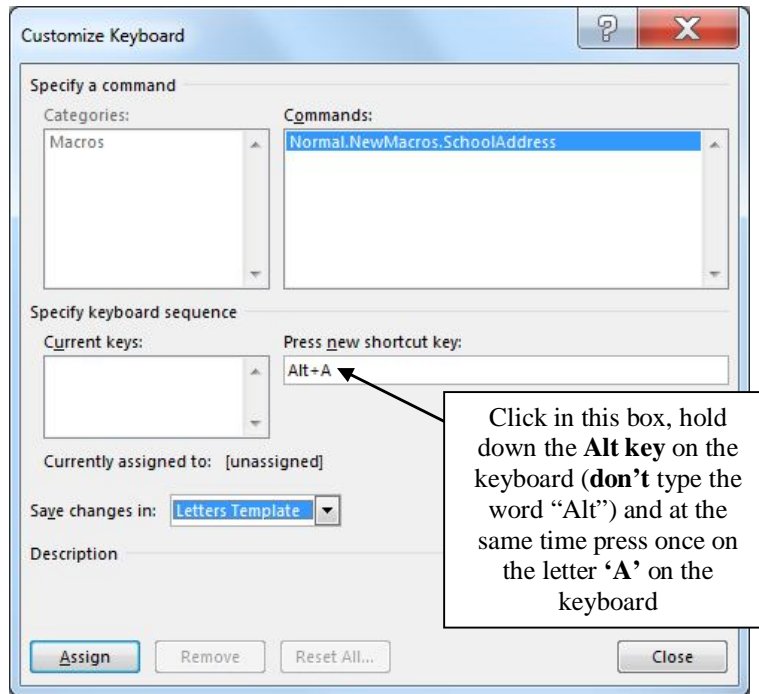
Customize Keyboard

?

X

Specify a command

Categories:

Macros

Commands:

Normal.NewMacros.SchoolAddress

Specify keyboard sequence

Current keys:

Press new shortcut key:

Alt+A

Currently assigned to: [unassigned]

Save changes in: Letters Template

Description

Click in this box, hold down the **Alt key** on the keyboard (**don't** type the word "Alt") and at the same time press once on the letter **'A'** on the keyboard

Assign

Remove

Reset All...

Close